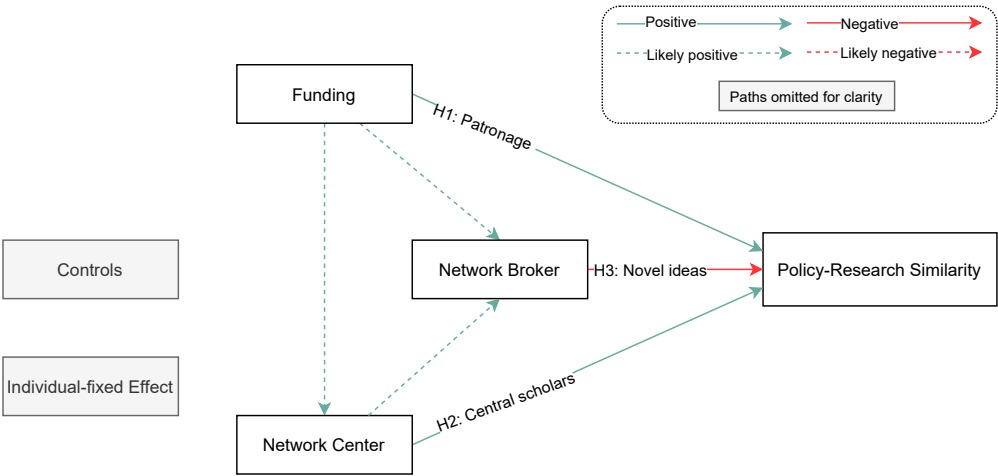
Positive
Negative
Likely positive
Likely negative
Paths omitted for clarity

Funding
H1: Patronage
Controls
Network Broker
H3: Novel ideas
Policy-Research Similarity
Individual-fixed Effect
H2: Central scholars
Network Center